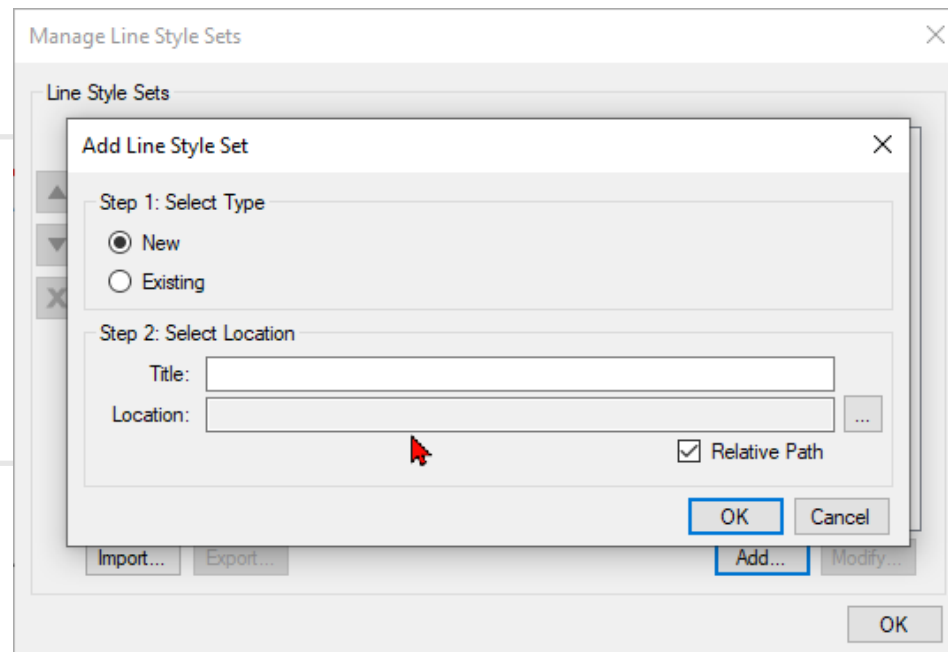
Manage Line Style Sets

Line Style Sets

Add Line Style Set

Step 1: Select Type

New

Existing

Step 2: Select Location

Title:

Location:

...

Relative Path

OK

Cancel

Import...

Export...

Add...

Modify...

OK